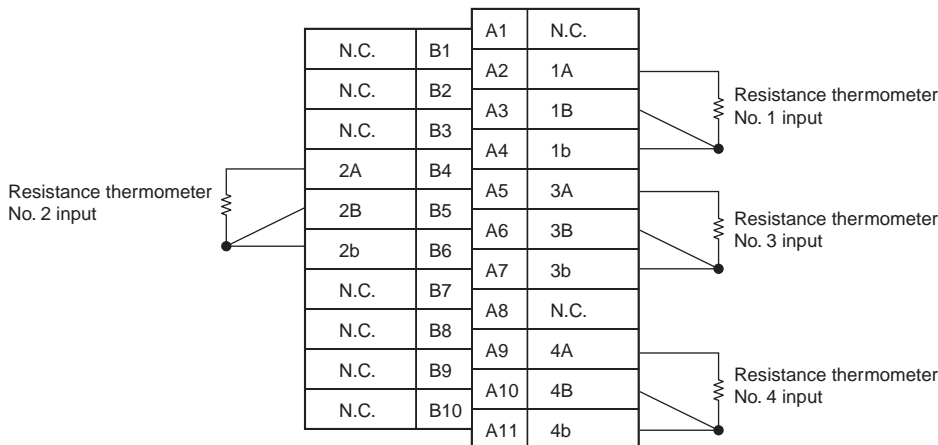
| N.C. | B1 |
|---|---|
| N.C. | B2 |
| N.C. | B3 |
| 2A | B4 |
| 2B | B5 |
| 2b | B6 |
| N.C. | B7 |
| N.C. | B8 |
| N.C. | B9 |
| N.C. | B10 |

| A1 | N.C. |
|---|---|
| A2 | 1A |
| A3 | 1B |
| A4 | 1b |
| A5 | 3A |
| A6 | 3B |
| A7 | 3b |
| A8 | N.C. |
| A9 | 4A |
| A10 | 4B |
| A11 | 4b |

Resistance thermometer No. 2 input

Resistance thermometer No. 1 input

Resistance thermometer No. 3 input

Resistance thermometer No. 4 input